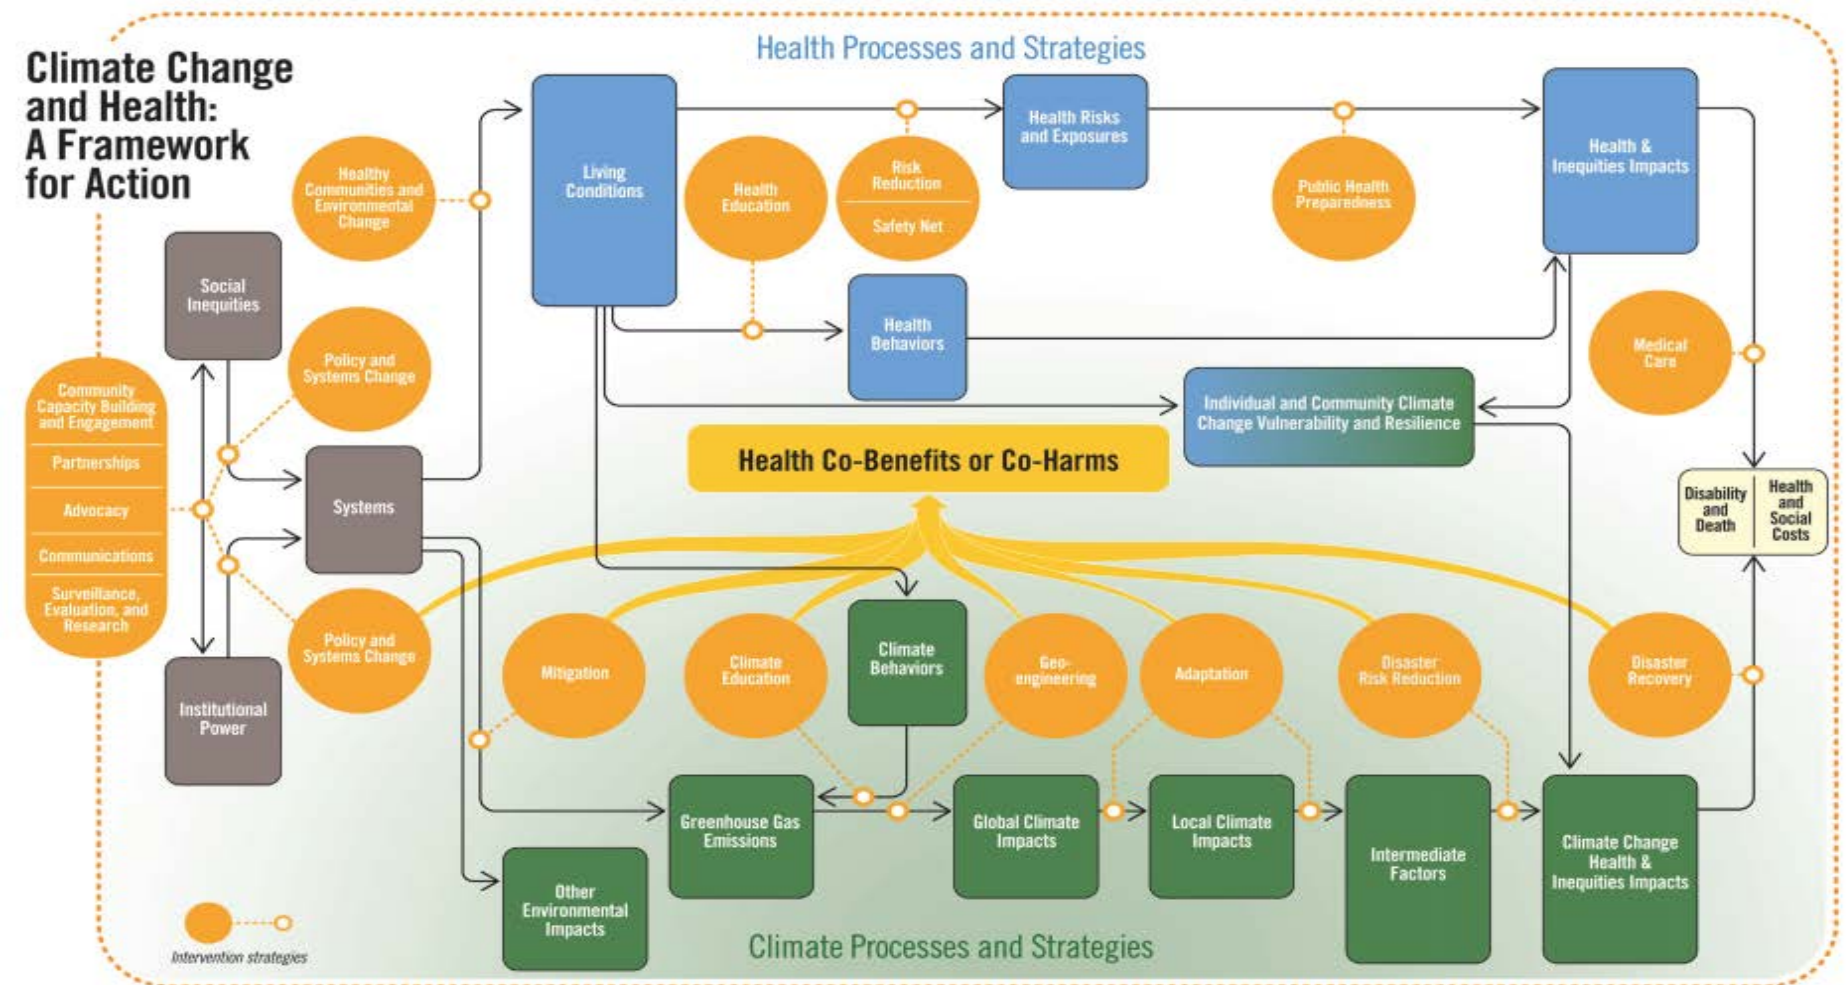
Climate Change and Health: A Framework for Action

Health Processes and Strategies

Healthy Communities and Environmental Change

Living Conditions

Health Education

Risk Reduction

Safety Net

Health Risks and Exposures

Public Health Preparedness

Health & Inequities Impacts

Social Inequities

Policy and Systems Change

Health Behaviors

Medical Care

Community Capacity Building and Engagement

Partnerships

Advocacy

Communications

Surveillance, Evaluation, and Research

Individual and Community Climate Change Vulnerability and Resilience

Health Co-Benefits or Co-Harms

Systems

Disability and Death

Health and Social Costs

Policy and Systems Change

Mitigation

Climate Education

Climate Behaviors

Geo-engineering

Adaptation

Disaster Risk Reduction

Disaster Recovery

Institutional Power

Greenhouse Gas Emissions

Global Climate Impacts

Local Climate Impacts

Intermediate Factors

Climate Change Health & Inequities Impacts

Other Environmental Impacts

Intervention strategies

Climate Processes and Strategies